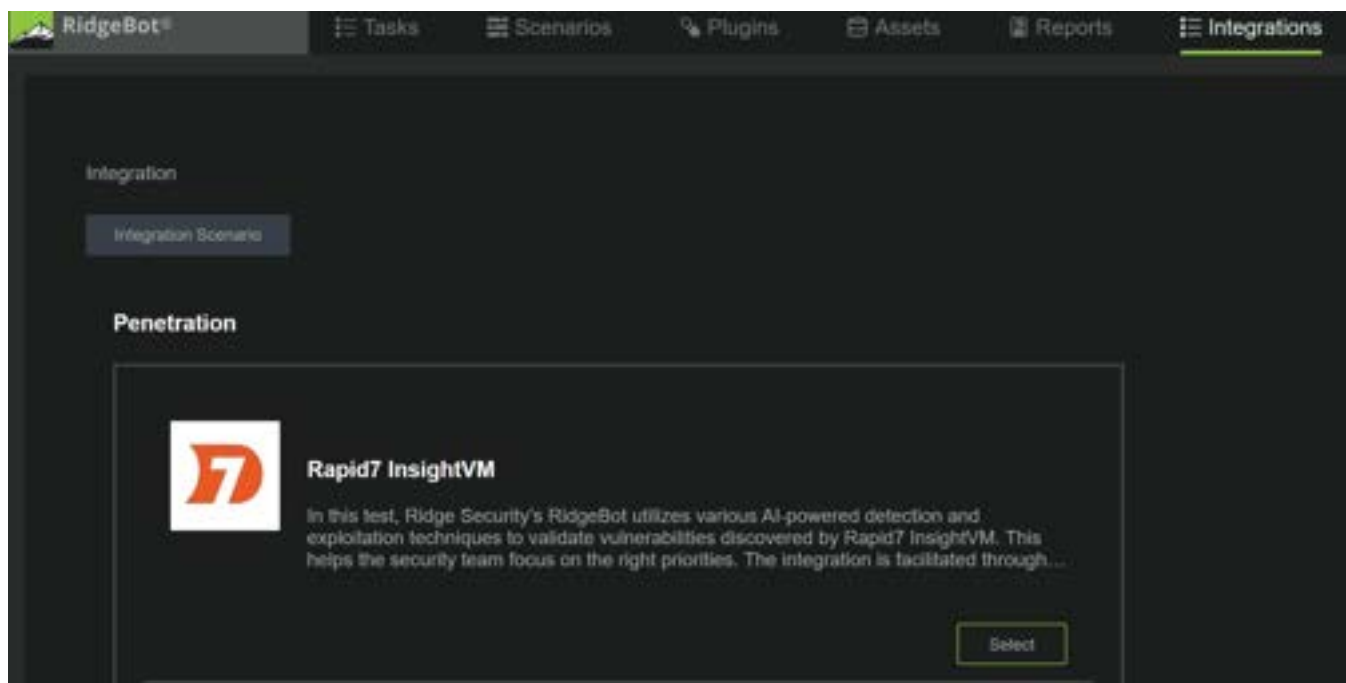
RidgeBot®

Tasks Scenarios Plugins Assets Reports Integrations

Integration

Integration Scenario

Penetration

Rapid7 InsightVM

In this test, Ridge Security's RidgeBot utilizes various AI-powered detection and exploitation techniques to validate vulnerabilities discovered by Rapid7 InsightVM. This helps the security team focus on the right priorities. The integration is facilitated through...

Select